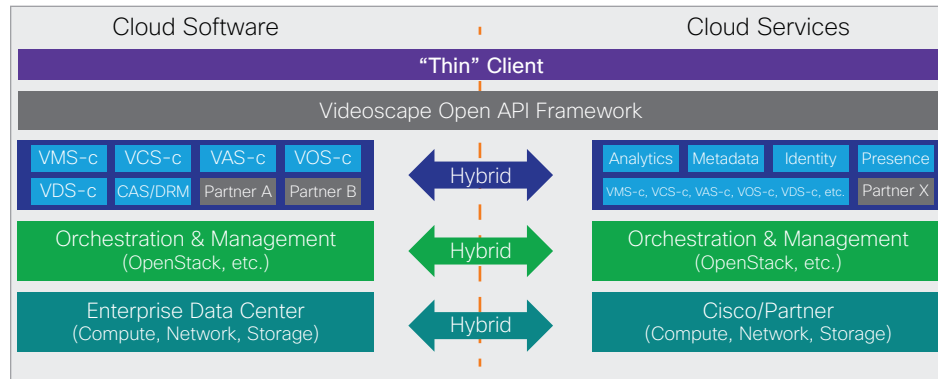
Cloud Software

Cloud Services

"Thin" Client

Videoscape Open API Framework

VMS-c
VCS-c
VAS-c
VOS-c
VDS-c
CAS/DRM
Partner A
Partner B

Hybrid

Analytics
Metadata
Identity
Presence
VMS-c, VCS-c, VAS-c, VOS-c, VDS-c, etc.
Partner X

Orchestration & Management
(OpenStack, etc.)

Hybrid

Orchestration & Management
(OpenStack, etc.)

Enterprise Data Center
(Compute, Network, Storage)

Hybrid

Cisco/Partner
(Compute, Network, Storage)